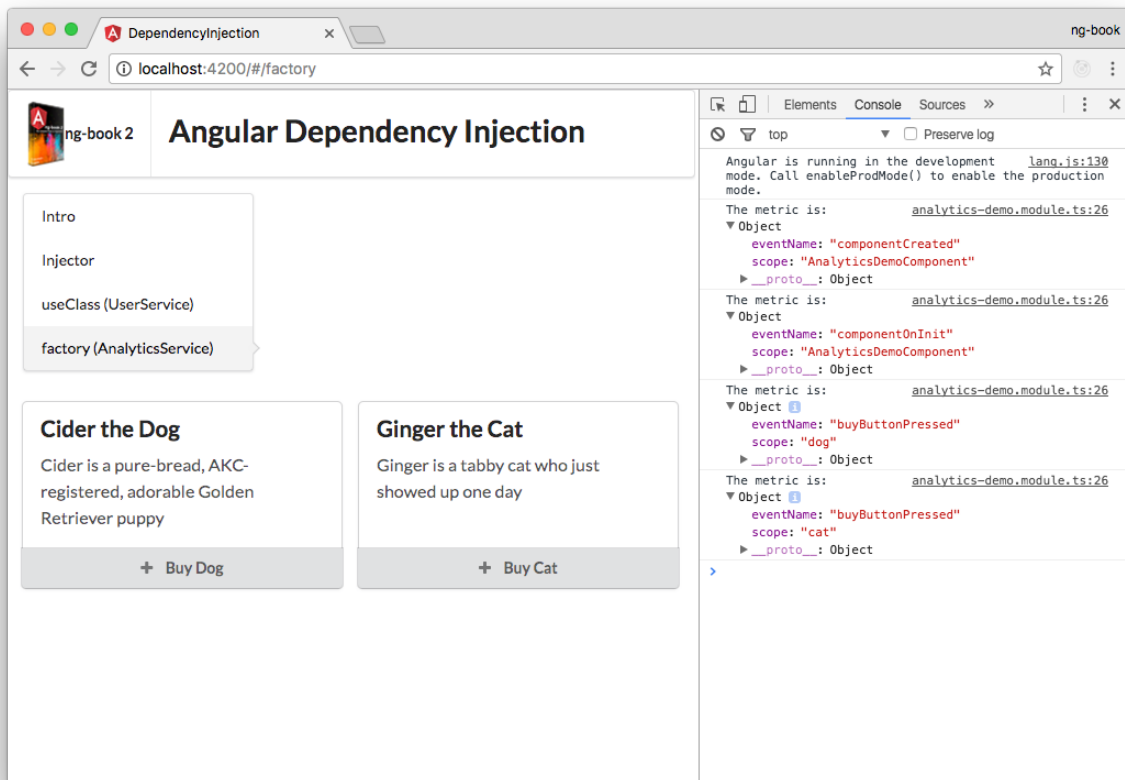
DependencyInjection
ng-book
localhost:4200/#/factory

ng-book 2
Angular Dependency Injection

Intro
Injector
useClass (UserService)
factory (AnalyticsService)

Cider the Dog
Cider is a pure-bread, AKC-registered, adorable Golden Retriever puppy
+ Buy Dog

Ginger the Cat
Ginger is a tabby cat who just showed up one day
+ Buy Cat

Elements Console Sources »
top Preserve log

Angular is running in the development mode. Call enableProdMode() to enable the production mode. lang.js:130
The metric is: analytics-demo.module.ts:26
▼Object
eventName: "componentCreated"
scope: "AnalyticsDemoComponent"
▶__proto__: Object
The metric is: analytics-demo.module.ts:26
▼Object
eventName: "componentOnInit"
scope: "AnalyticsDemoComponent"
▶__proto__: Object
The metric is: analytics-demo.module.ts:26
▼Object
eventName: "buyButtonPressed"
scope: "dog"
▶__proto__: Object
The metric is: analytics-demo.module.ts:26
▼Object
eventName: "buyButtonPressed"
scope: "cat"
▶__proto__: Object
>